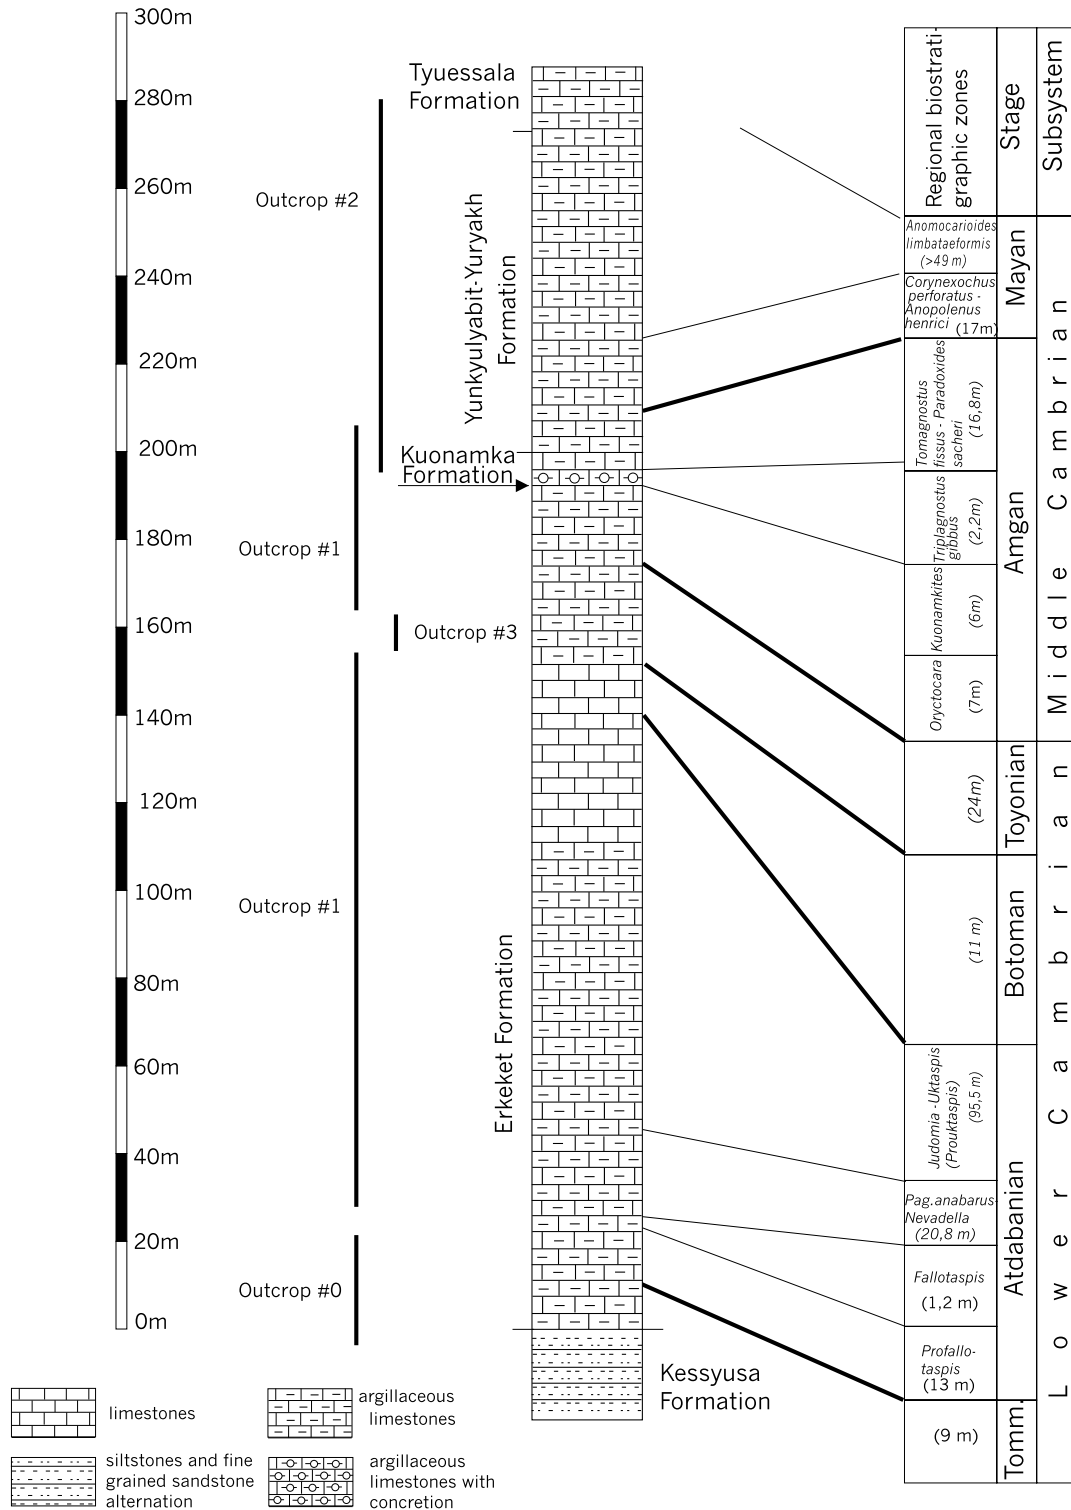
300m
280m
260m
240m
220m
200m
180m
160m
140m
120m
100m
80m
60m
40m
20m
0m

Outcrop #2
Outcrop #1
Outcrop #3
Outcrop #1
Outcrop #0

Tyuessala Formation
Yunkyulyabit-Yuryakh Formation
Kuonamka Formation
Erkeket Formation
Kessyusa Formation

| Regional biostratigraphic zones | Stage | Subsystem |
|---|---|---|
| Anomocarioides limbataeformis (>49 m) | Mayan | Middle Cambrian |
| Corynexochus perforatus - Anopolenus henrici (17m) | Mayan | Middle Cambrian |
| Tomagnostus fissus - Paradoxides sacheri (16,8m) | Amgan | Middle Cambrian |
| Triplagnostus gibbus (2,2m) | Amgan | Middle Cambrian |
| Kuonamkites (6m) | Amgan | Middle Cambrian |
| Oryctocara (7m) | Amgan | Middle Cambrian |
| (24m) | Toyonian | Lower Cambrian |
| (11 m) | Botoman | Lower Cambrian |
| Judomia - Uktaspis (Prouktaspis) (95,5 m) | Atdabanian | Lower Cambrian |
| Pag.anabarus-Nevadella (20,8 m) | Atdabanian | Lower Cambrian |
| Fallotaspis (1,2 m) | Atdabanian | Lower Cambrian |
| Profallotaspis (13 m) | Atdabanian | Lower Cambrian |
| (9 m) | Tomm. | Lower Cambrian |

limestones
argillaceous limestones
siltstones and fine grained sandstone alternation
argillaceous limestones with concretion